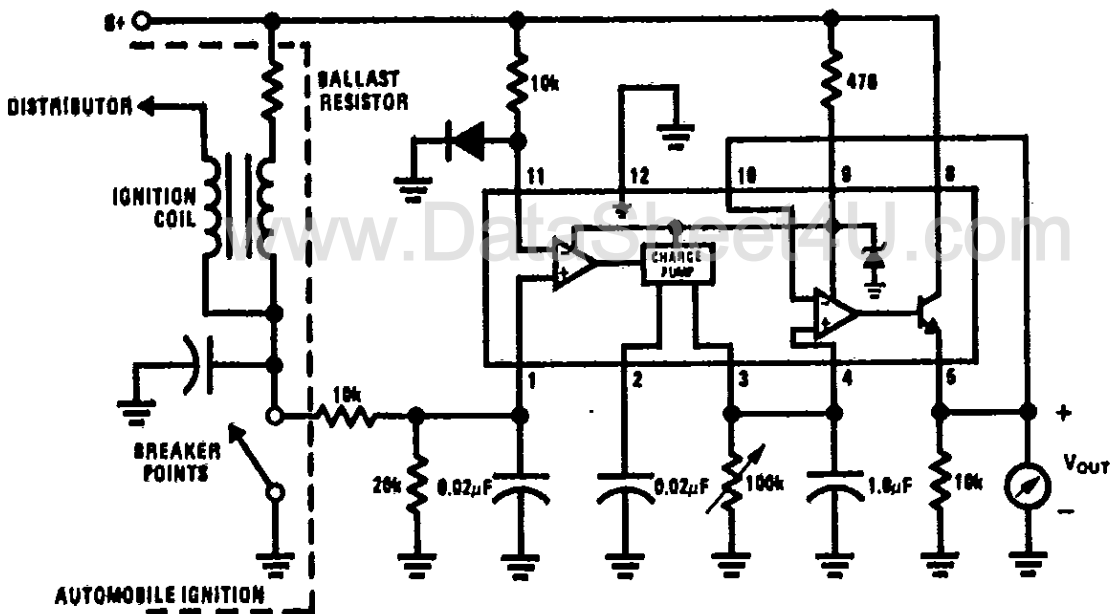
B+
BALLAST RESISTOR
DISTRIBUTOR
IGNITION COIL
10k
470
11
12
10
9
8
www.DataSheet4U.com
CHARGE PUMP
1
2
3
4
5
10k
BREAKER POINTS
20k
$0.02\mu F$
$0.02\mu F$
100k
$1.0\mu F$
10k
+
$V_{OUT}$
–
AUTOMOBILE IGNITION